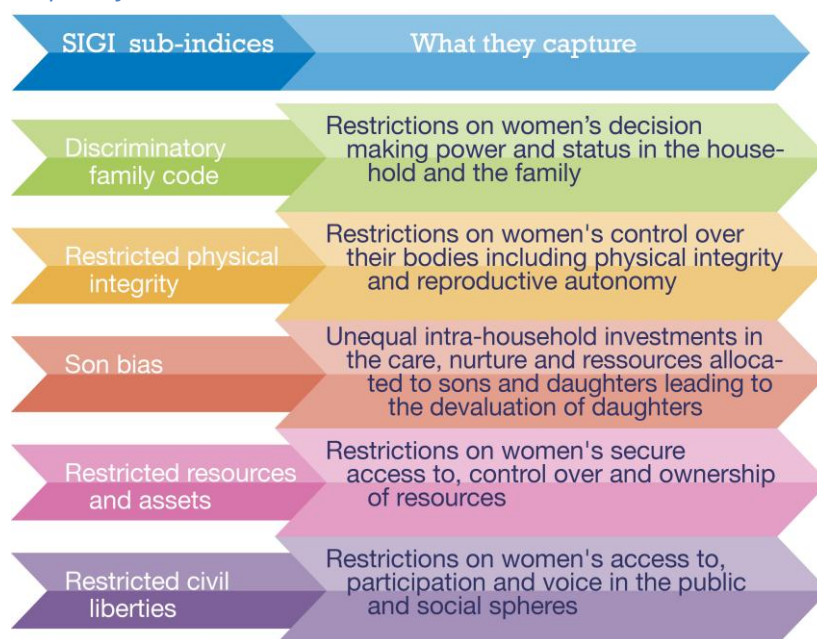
| SIGI sub-indices | What they capture |
|---|---|
| Discriminatory family code | Restrictions on women's decision making power and status in the household and the family |
| Restricted physical integrity | Restrictions on women's control over their bodies including physical integrity and reproductive autonomy |
| Son bias | Unequal intra-household investments in the care, nurture and ressources allocated to sons and daughters leading to the devaluation of daughters |
| Restricted resources and assets | Restrictions on women's secure access to, control over and ownership of resources |
| Restricted civil liberties | Restrictions on women's access to, participation and voice in the public and social spheres |